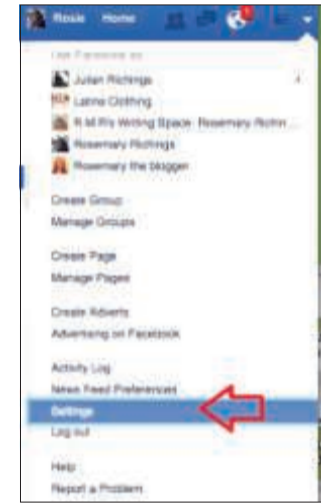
Rosie Home

Use Facebook as:

Julian Richings

Lanna Clothing

R M R's Writing Space: Rosemary Richin...

Rosemary Richings

Rosemary the blogger

Create Group

Manage Groups

Create Page

Manage Pages

Create Adverts

Advertising on Facebook

Activity Log

News Feed Preferences

Settings

Log out

Help

Report a Problem